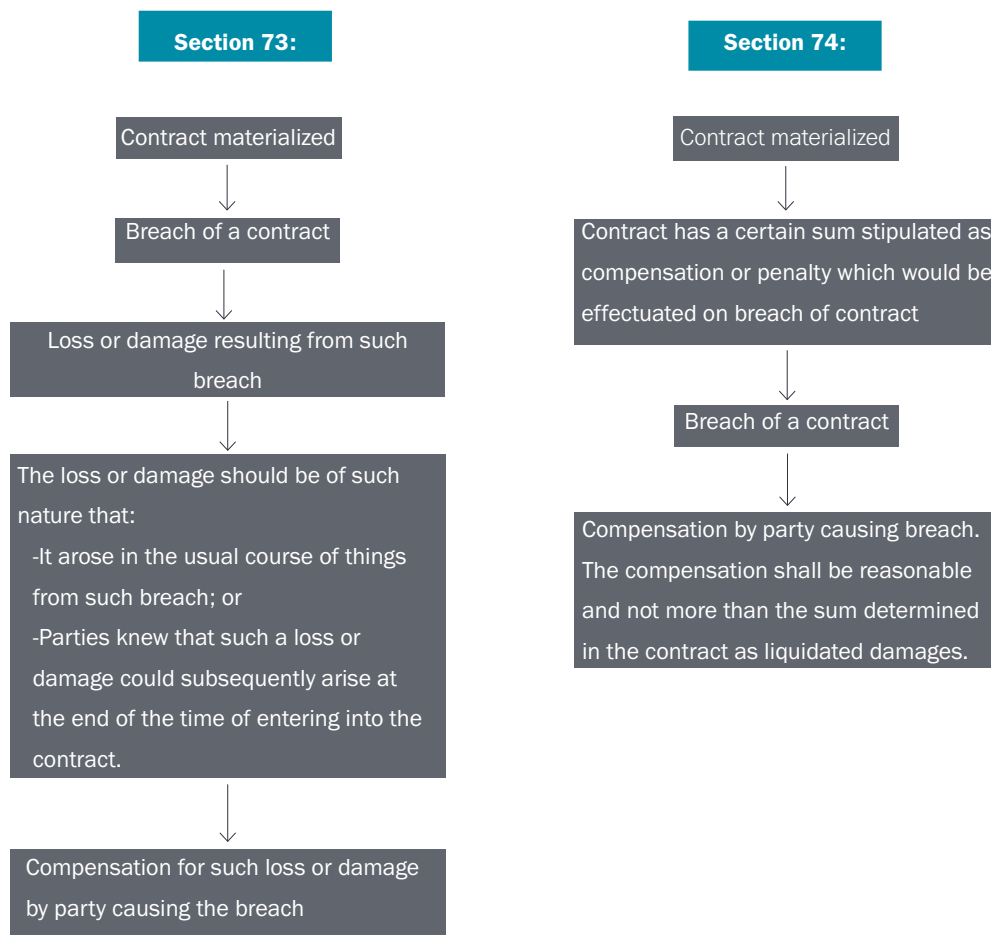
Section 73:

Contract materialized

Breach of a contract

Loss or damage resulting from such breach

The loss or damage should be of such nature that:
-It arose in the usual course of things from such breach; or
-Parties knew that such a loss or damage could subsequently arise at the end of the time of entering into the contract.

Compensation for such loss or damage by party causing the breach

Section 74:

Contract materialized

Contract has a certain sum stipulated as compensation or penalty which would be effectuated on breach of contract

Breach of a contract

Compensation by party causing breach. The compensation shall be reasonable and not more than the sum determined in the contract as liquidated damages.